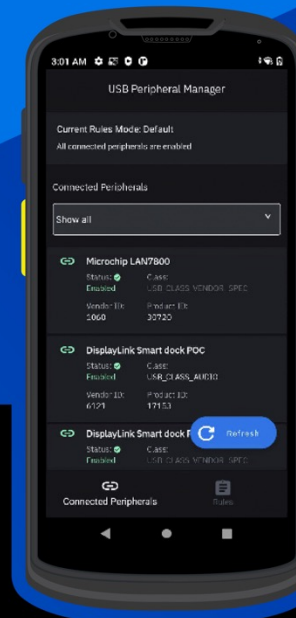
3:01 AM

USB Peripheral Manager

Current Rules Mode: Default
All connected peripherals are enabled

Connected Peripherals

Show all

Microchip LAN7800
Status: Enabled
Class: USB_CLASS_VENDOR_SPEC
Vendor ID: 1060
Product ID: 30720

DisplayLink Smart dock POC
Status: Enabled
Class: USB_CLASS_AUDIO
Vendor ID: 6121
Product ID: 17153

DisplayLink Smart dock P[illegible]
Status: Enabled
Class: USB_CLASS_VENDOR_SPEC

Refresh

Connected Peripherals
Rules